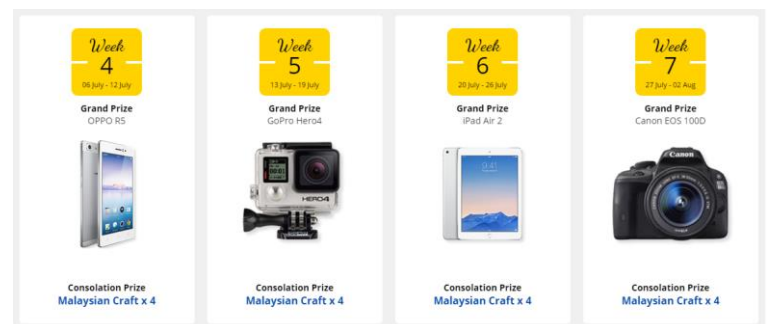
Week
4
06 July - 12 July
Grand Prize
OPPO R5
Consolation Prize
Malaysian Craft x 4

Week
5
13 July - 19 July
Grand Prize
GoPro Hero4
HERO4
Consolation Prize
Malaysian Craft x 4

Week
6
20 July - 26 July
Grand Prize
iPad Air 2
Consolation Prize
Malaysian Craft x 4

Week
7
27 July - 02 Aug
Grand Prize
Canon EOS 100D
Canon
Consolation Prize
Malaysian Craft x 4